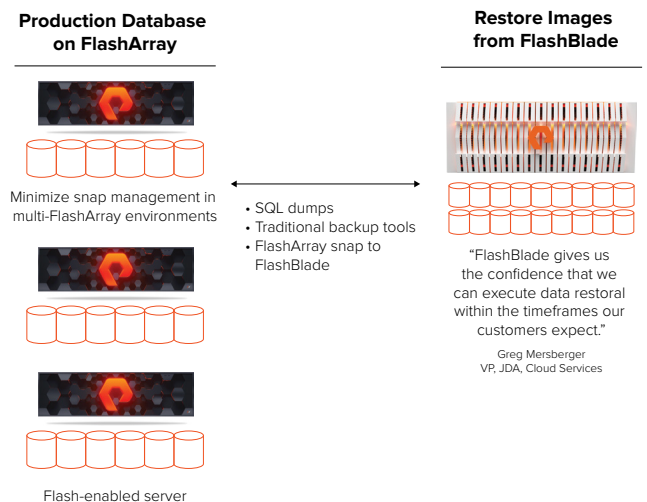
Production Database on FlashArray

Minimize snap management in multi-FlashArray environments

Flash-enabled server

• SQL dumps
• Traditional backup tools
• FlashArray snap to FlashBlade

Restore Images from FlashBlade

"FlashBlade gives us the confidence that we can execute data restoral within the timeframes our customers expect."

Greg Mersberger
VP, JDA, Cloud Services